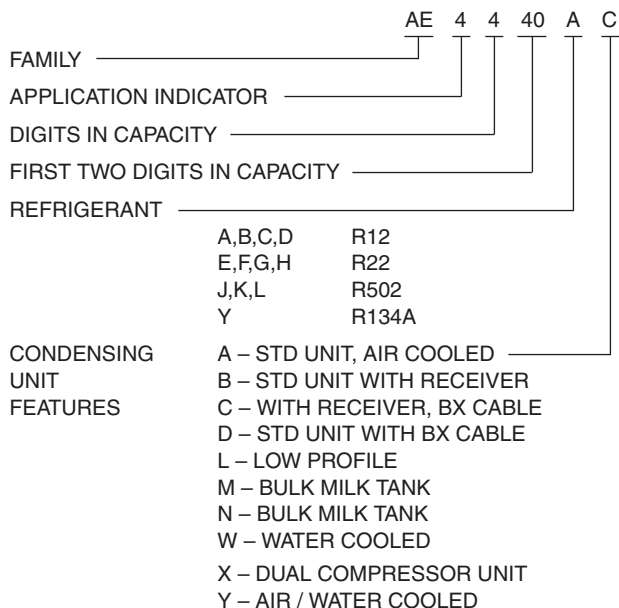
AE 4 4 40 A C

FAMILY

APPLICATION INDICATOR

DIGITS IN CAPACITY

FIRST TWO DIGITS IN CAPACITY

REFRIGERANT

| | |
|---|---|
| A,B,C,D | R12 |
| E,F,G,H | R22 |
| J,K,L | R502 |
| Y | R134A |

CONDENSING UNIT FEATURES

A – STD UNIT, AIR COOLED
B – STD UNIT WITH RECEIVER
C – WITH RECEIVER, BX CABLE
D – STD UNIT WITH BX CABLE
L – LOW PROFILE
M – BULK MILK TANK
N – BULK MILK TANK
W – WATER COOLED
X – DUAL COMPRESSOR UNIT
Y – AIR / WATER COOLED